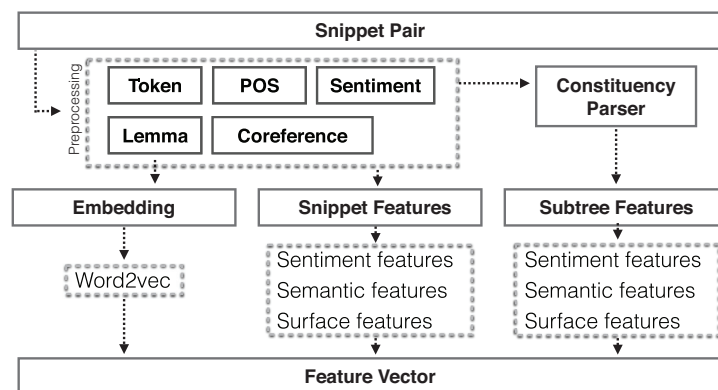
Snippet Pair

Preprocessing

Token

POS

Sentiment

Lemma

Coreference

Constituency Parser

Embedding

Snippet Features

Subtree Features

Word2vec

Sentiment features
Semantic features
Surface features

Sentiment features
Semantic features
Surface features

Feature Vector